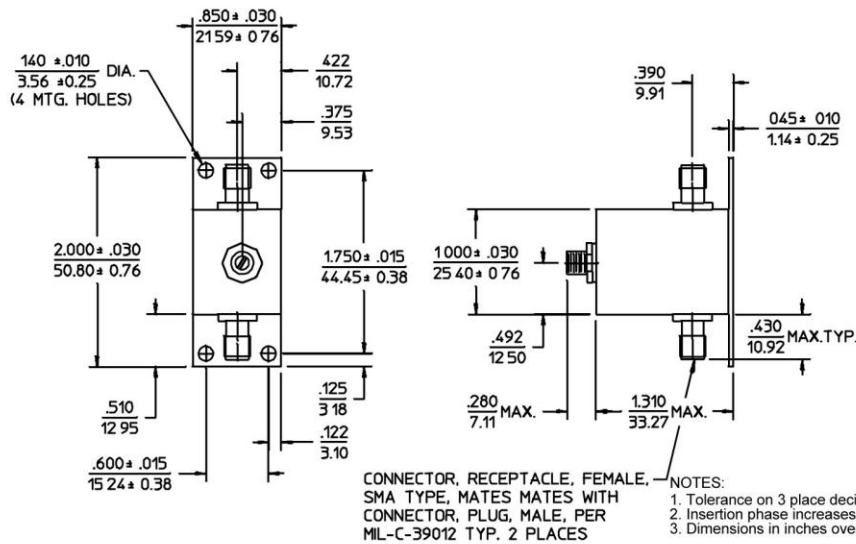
$\frac{.850\pm.030}{21.59\pm0.76}$

$\frac{.140\pm.010}{3.56\pm0.25}$ DIA.
(4 MTG. HOLES)

$\frac{.422}{10.72}$

$\frac{.375}{9.53}$

$\frac{2.000\pm.030}{50.80\pm0.76}$

$\frac{1.750\pm.015}{44.45\pm0.38}$

$\frac{.125}{3.18}$

$\frac{.510}{12.95}$

$\frac{.122}{3.10}$

$\frac{.600\pm.015}{15.24\pm0.38}$

$\frac{.390}{9.91}$

$\frac{.045\pm.010}{1.14\pm0.25}$

$\frac{1.000\pm.030}{25.40\pm0.76}$

$\frac{.492}{12.50}$

$\frac{.430}{10.92}$ MAX.TYP.

$\frac{.280}{7.11}$ MAX.

$\frac{1.310}{33.27}$ MAX.

CONNECTOR, RECEPTACLE, FEMALE, SMA TYPE, MATES MATES WITH CONNECTOR, PLUG, MALE, PER MIL-C-39012 TYP. 2 PLACES

NOTES:
1. Tolerance on 3 place deci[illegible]
2. Insertion phase increases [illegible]
3. Dimensions in inches ove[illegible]